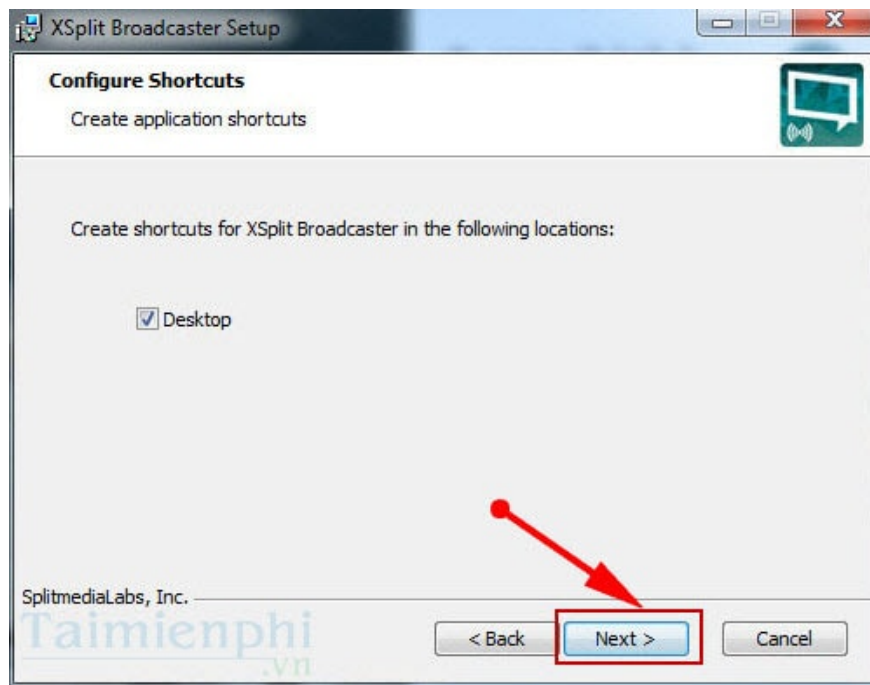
XSplit Broadcaster Setup

Configure Shortcuts

Create application shortcuts

Create shortcuts for XSplit Broadcaster in the following locations:

Desktop

SplitmediaLabs, Inc.

Taimienphi .vn

< Back

Next >

Cancel